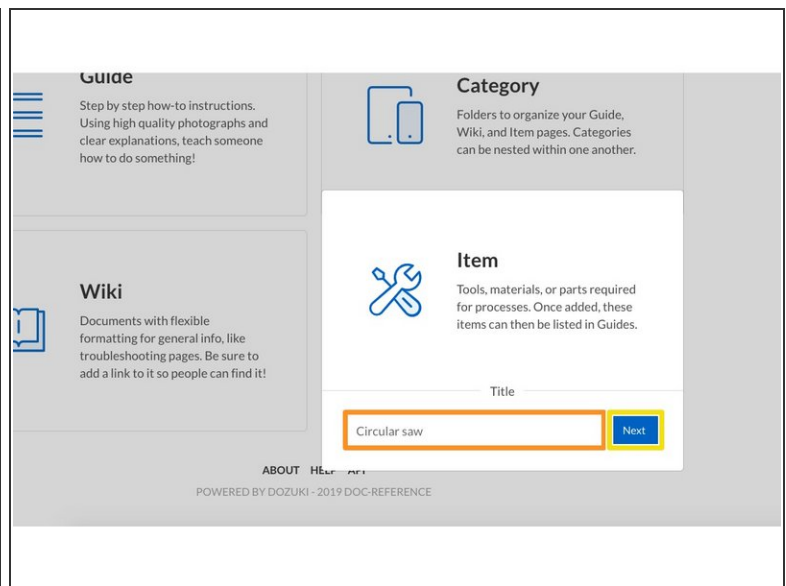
Guide

Step by step how-to instructions. Using high quality photographs and clear explanations, teach someone how to do something!

Category

Folders to organize your Guide, Wiki, and Item pages. Categories can be nested within one another.

Wiki

Documents with flexible formatting for general info, like troubleshooting pages. Be sure to add a link to it so people can find it!

Item

Tools, materials, or parts required for processes. Once added, these items can then be listed in Guides.

Title

Circular saw

Next

ABOUT HE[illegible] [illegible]

POWERED BY DOZUKI - 2019 DOC-REFERENCE